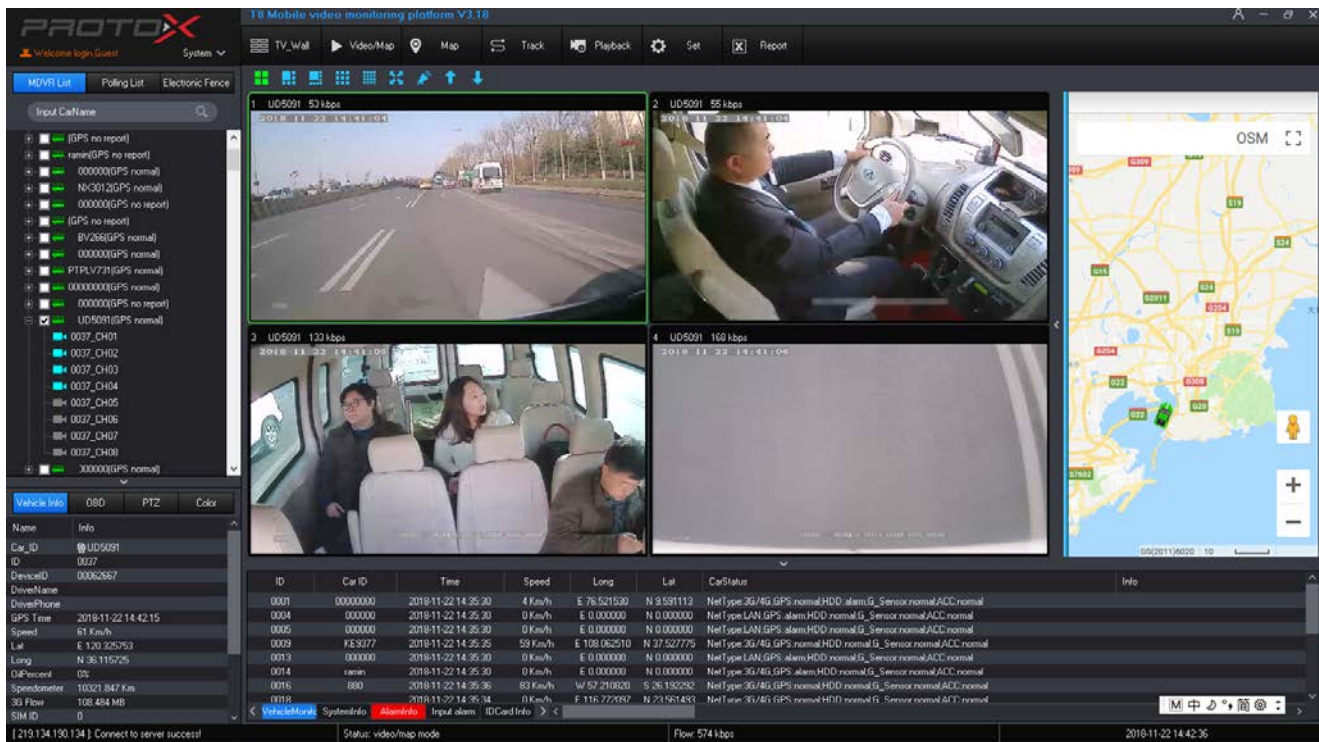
PROTOX

Welcome login:Guest
System

T8 Mobile video monitoring platform V3.18

TV_Wall  Video/Map  Map  Track  Playback  Set  Report

MDVR List  Polling List  Electronic Fence

Input CarName

(GPS no report)
ramin(GPS no report)
000000(GPS normal)
NX3012(GPS normal)
000000(GPS no report)
(GPS no report)
BV266(GPS normal)
000000(GPS normal)
PTPLV731(GPS normal)
00000000(GPS normal)
000000(GPS no report)
UD5091(GPS normal)
0037_CH01
0037_CH02
0037_CH03
0037_CH04
0037_CH05
0037_CH06
0037_CH07
0037_CH08
300000(GPS normal)

1 UD5091 53 kbps
2018 11 22 14:41:04
2 UD5091 55 kbps
2018 11 22 14:41:04
3 UD5091 133 kbps
2018 11 22 14:41:06
4 UD5091 168 kbps
2018 11 22 14:41:06

OSM

Vehicle Info  OBD  PTZ  Color

| Name | Info |
|---|---|
| Car_ID | UD5091 |
| ID | 0037 |
| DeviceID | 00062667 |
| DriverName | |
| DriverPhone | |
| GPS Time | 2018-11-22 14:42:15 |
| Speed | 61 Km/h |
| Lat | E 120.325753 |
| Long | N 36.115725 |
| OilPercent | 0% |
| Speedometer | 10321.847 Km |
| 3G Flow | 108.484 MB |
| SIM ID | 0 |

| ID | Car ID | Time | Speed | Long | Lat | CarStatus | Info |
|---|---|---|---|---|---|---|---|
| 0001 | 00000000 | 2018-11-22 14:35:30 | 4 Km/h | E 76.521530 | N 9.591113 | NetType:3G/4G,GPS:nomal,HDD:alarm,G_Sensor:normal,ACC:normal | |
| 0004 | 000000 | 2018-11-22 14:35:30 | 0 Km/h | E 0.000000 | N 0.000000 | NetType:LAN,GPS:alarm,HDD:nomal,G_Sensor:normal,ACC:normal | |
| 0005 | 000000 | 2018-11-22 14:35:30 | 0 Km/h | E 0.000000 | N 0.000000 | NetType:LAN,GPS:alarm,HDD:nomal,G_Sensor:normal,ACC:normal | |
| 0009 | KE9377 | 2018-11-22 14:35:35 | 59 Km/h | E 108.062510 | N 37.527775 | NetType:3G/4G,GPS:nomal,HDD:nomal,G_Sensor:normal,ACC:normal | |
| 0013 | 000000 | 2018-11-22 14:35:30 | 0 Km/h | E 0.000000 | N 0.000000 | NetType:LAN,GPS:alarm,HDD:nomal,G_Sensor:normal,ACC:normal | |
| 0014 | ramin | 2018-11-22 14:35:30 | 0 Km/h | E 0.000000 | N 0.000000 | NetType:3G/4G,GPS:alarm,HDD:nomal,G_Sensor:normal,ACC:normal | |
| 0016 | 880 | 2018-11-22 14:35:36 | 83 Km/h | W 57.210820 | S 26.192292 | NetType:3G/4G,GPS:nomal,HDD:nomal,G_Sensor:normal,ACC:normal | |
| 0018 | | 2018-11-22 14:35:34 | 0 Km/h | E 116.772097 | N 23.561433 | NetType:3G/4G,GPS:nomal,HDD:nomal,G_Sensor:normal,ACC:normal | |

VehicleMonit  SystemInfo  AlarmInfo  Input alarm  IDCard Info

[219.134.190.134]: Connect to server success!   Status: video/map mode   Flow: 574 kbps   2018-11-22 14:42:36